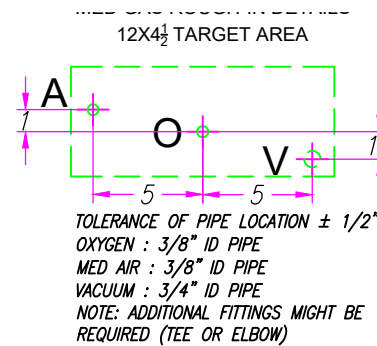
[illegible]

12X4$\frac{1}{2}$ TARGET AREA

A

1

O

V

1

5

5

TOLERANCE OF PIPE LOCATION ± 1/2"
OXYGEN : 3/8" ID PIPE
MED AIR : 3/8" ID PIPE
VACUUM : 3/4" ID PIPE
NOTE: ADDITIONAL FITTINGS MIGHT BE REQUIRED (TEE OR ELBOW)